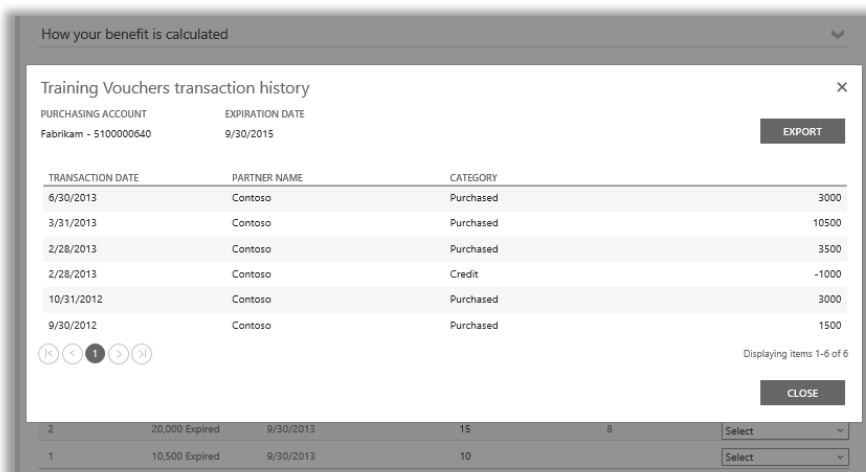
How your benefit is calculated

Training Vouchers transaction history

×

PURCHASING ACCOUNT
Fabrikam - 5100000640

EXPIRATION DATE
9/30/2015

EXPORT

| TRANSACTION DATE | PARTNER NAME | CATEGORY | |
|---|---|---|---|
| 6/30/2013 | Contoso | Purchased | 3000 |
| 3/31/2013 | Contoso | Purchased | 10500 |
| 2/28/2013 | Contoso | Purchased | 3500 |
| 2/28/2013 | Contoso | Credit | -1000 |
| 10/31/2012 | Contoso | Purchased | 3000 |
| 9/30/2012 | Contoso | Purchased | 1500 |

1

Displaying items 1-6 of 6

CLOSE

| 2 | 20,000 Expired | 9/30/2013 | 15 | 8 | Select |
|---|---|---|---|---|---|
| 1 | 10,500 Expired | 9/30/2013 | 10 | | Select |